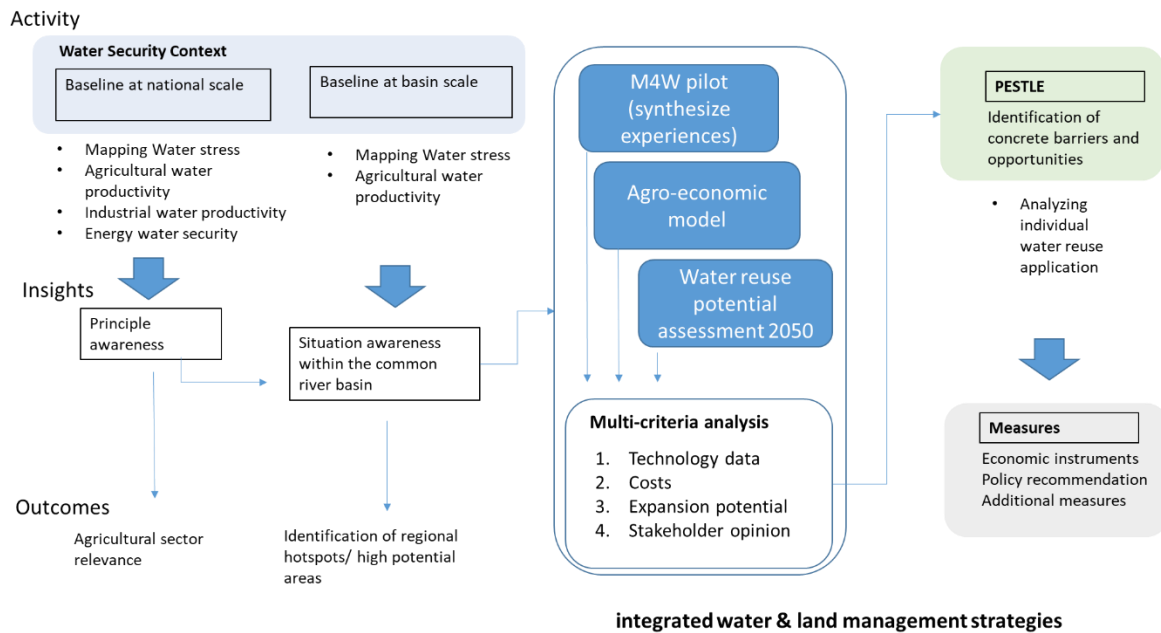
Activity

Water Security Context

Baseline at national scale

Baseline at basin scale

- Mapping Water stress
- Agricultural water productivity
- Industrial water productivity
- Energy water security

- Mapping Water stress
- Agricultural water productivity

Insights

Principle awareness

Situation awareness within the common river basin

Outcomes

Agricultural sector relevance

Identification of regional hotspots/ high potential areas

M4W pilot (synthesize experiences)

Agro-economic model

Water reuse potential assessment 2050

Multi-criteria analysis

1. Technology data
2. Costs
3. Expansion potential
4. Stakeholder opinion

PESTLE

Identification of concrete barriers and opportunities

- Analyzing individual water reuse application

Measures

Economic instruments
Policy recommendation
Additional measures

integrated water & land management strategies